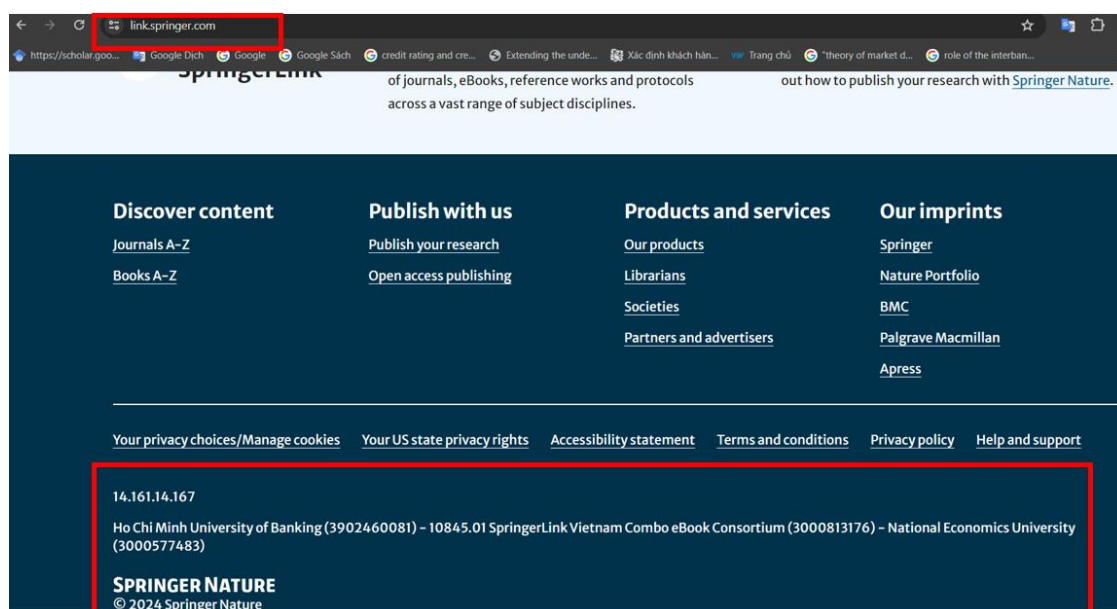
link.springer.com

https://scholar.goo... Google Dịch Google Google Sách credit rating and cre... Extending the unde... Xác định khách hàn... Trang chủ "theory of market d... role of the interban...

SpringerLink

of journals, eBooks, reference works and protocols across a vast range of subject disciplines.

out how to publish your research with Springer Nature.

Discover content

Journals A-Z

Books A-Z

Publish with us

Publish your research

Open access publishing

Products and services

Our products

Librarians

Societies

Partners and advertisers

Our imprints

Springer

Nature Portfolio

BMC

Palgrave Macmillan

Apress

Your privacy choices/Manage cookies Your US state privacy rights Accessibility statement Terms and conditions Privacy policy Help and support

14.161.14.167

Ho Chi Minh University of Banking (3902460081) - 10845.01 SpringerLink Vietnam Combo eBook Consortium (3000813176) - National Economics University (3000577483)

SPRINGER NATURE
© 2024 Springer Nature